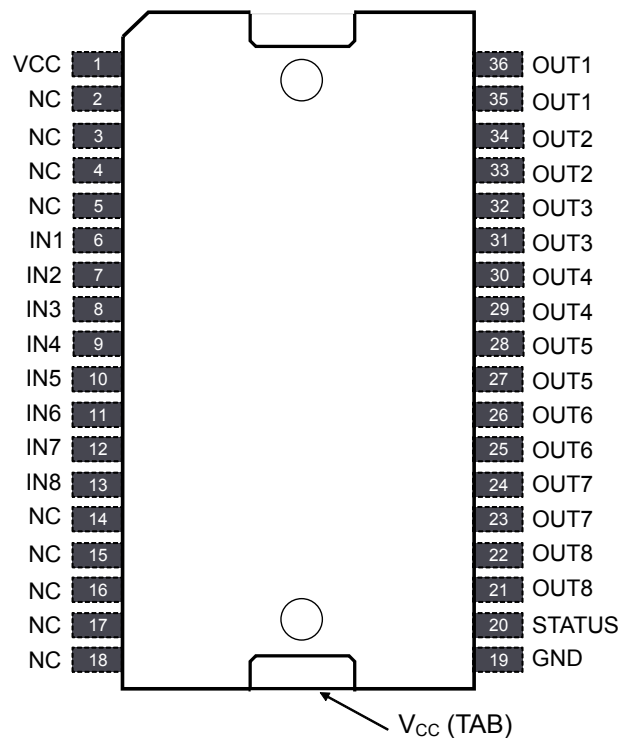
VCC 1
NC 2
NC 3
NC 4
NC 5
IN1 6
IN2 7
IN3 8
IN4 9
IN5 10
IN6 11
IN7 12
IN8 13
NC 14
NC 15
NC 16
NC 17
NC 18

36 OUT1
35 OUT1
34 OUT2
33 OUT2
32 OUT3
31 OUT3
30 OUT4
29 OUT4
28 OUT5
27 OUT5
26 OUT6
25 OUT6
24 OUT7
23 OUT7
22 OUT8
21 OUT8
20 STATUS
19 GND

$V_{CC}$ (TAB)